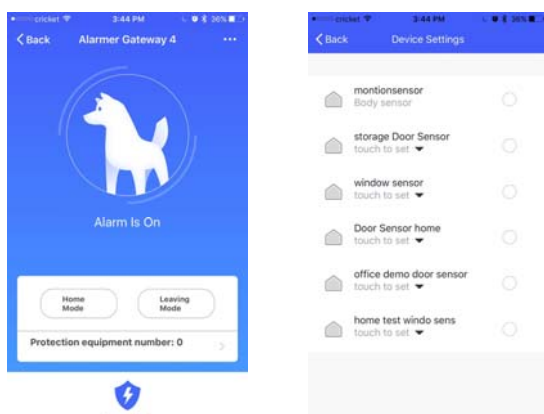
cricket 3:44 PM 36%
Back Alarmer Gateway 4 ···

Alarm Is On

Home Mode
Leaving Mode

Protection equipment number: 0

cricket 3:44 PM 36%
Back Device Settings

montionsensor
Body sensor

storage Door Sensor
touch to set

window sensor
touch to set

Door Sensor home
touch to set

office demo door sensor
touch to set

home test windo sens
touch to set